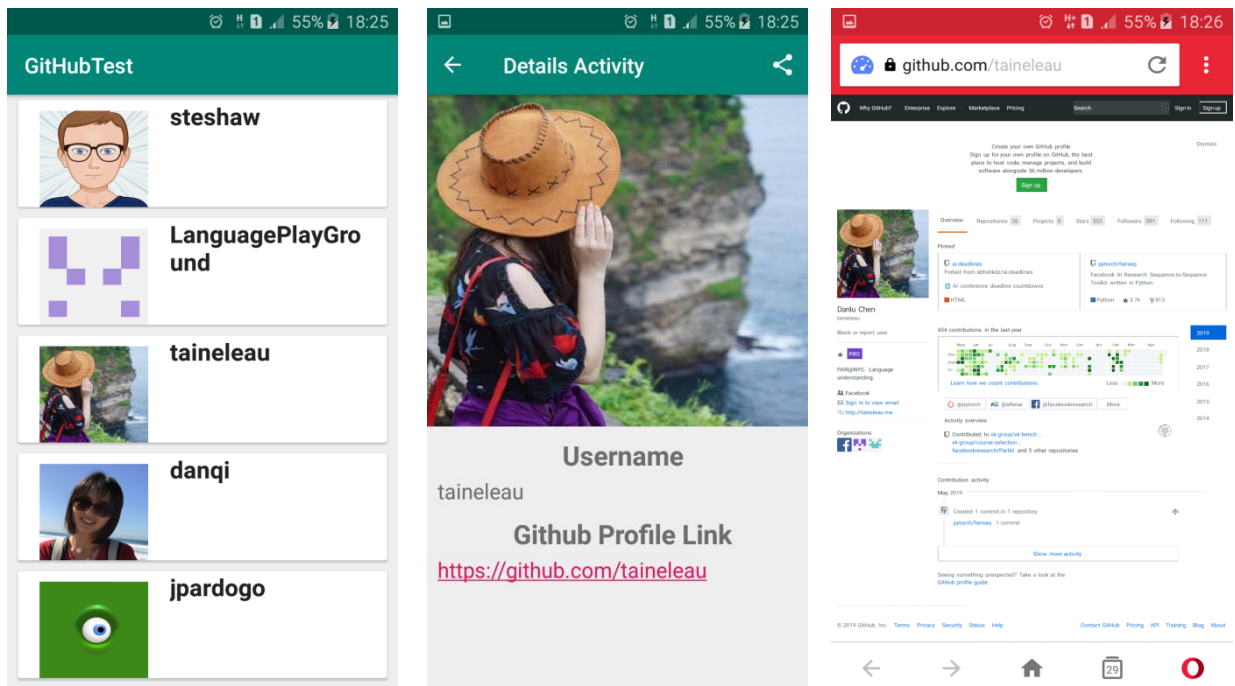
55% 18:25

GitHubTest

steshaw

LanguagePlayGround

taineleau

danqi

jpardogo

55% 18:25

Details Activity

Username

taineleau

Github Profile Link

https://github.com/taineleau

55% 18:26

github.com/taineleau

Why GitHub? Enterprise Explore Marketplace Pricing Search Sign in Sign up

Create your own GitHub profile
Sign up for your own profile on GitHub, the best place to host code, manage projects, and build software alongside 36 million developers.

Sign up

Dismiss

Overview Repositories 26 Projects 0 Stars 532 Followers 591 Following 111

Pinned

ai-deadlines
Forked from abhshkdz/ai-deadlines
AI conference deadline countdowns
HTML

pytorch/fairseq
Facebook AI Research Sequence-to-Sequence Toolkit written in Python.
Python ★ 3.7k 813

Danlu Chen
taineleau

Block or report user

PRO

FAIR@NYC. Language understanding.

Facebook
Sign in to view email
http://taineleau.me

Organizations

434 contributions in the last year

2019
2018
2017
2016
2015
2014

Learn how we count contributions. Less More

@pytorch AI2 @allenai @facebookresearch More

Activity overview

Contributed to vk-group/vk-bench, vk-group/course-selection, facebookresearch/ParlAI and 5 other repositories

Contribution activity

May 2019

Created 1 commit in 1 repository
pytorch/fairseq 1 commit

Show more activity

Seeing something unexpected? Take a look at the GitHub profile guide.

© 2019 GitHub, Inc. Terms Privacy Security Status Help

Contact GitHub Pricing API Training Blog About

29